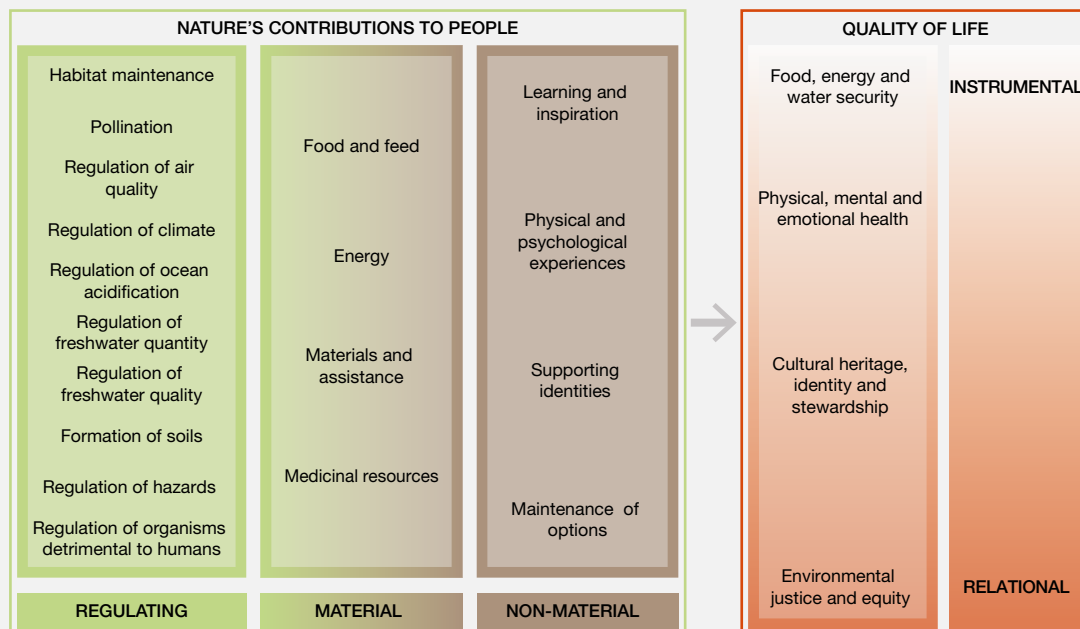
NATURE'S CONTRIBUTIONS TO PEOPLE

Habitat maintenance

Pollination

Regulation of air quality

Regulation of climate

Regulation of ocean acidification

Regulation of freshwater quantity

Regulation of freshwater quality

Formation of soils

Regulation of hazards

Regulation of organisms detrimental to humans

Food and feed

Energy

Materials and assistance

Medicinal resources

Learning and inspiration

Physical and psychological experiences

Supporting identities

Maintenance of options

REGULATING

MATERIAL

NON-MATERIAL

QUALITY OF LIFE

Food, energy and water security

Physical, mental and emotional health

Cultural heritage, identity and stewardship

Environmental justice and equity

INSTRUMENTAL

RELATIONAL